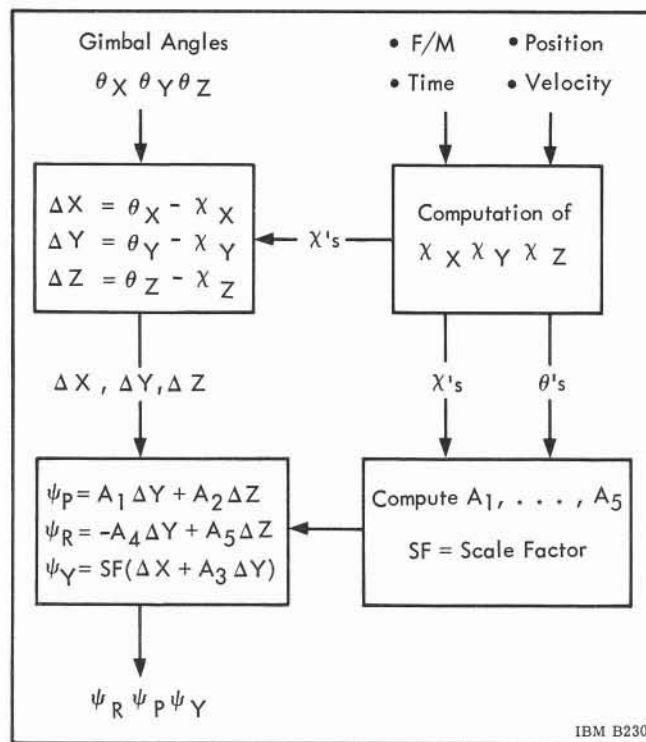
Gimbal Angles
$\theta_X \theta_Y \theta_Z$

• F/M • Position
• Time • Velocity

$\Delta X = \theta_X - \chi_X$
$\Delta Y = \theta_Y - \chi_Y$
$\Delta Z = \theta_Z - \chi_Z$

$\chi$'s

Computation of
$\chi_X \chi_Y \chi_Z$

$\Delta X, \Delta Y, \Delta Z$

$\chi$'s

$\theta$'s

$\psi_P = A_1 \Delta Y + A_2 \Delta Z$
$\psi_R = -A_4 \Delta Y + A_5 \Delta Z$
$\psi_Y = SF(\Delta X + A_3 \Delta Y)$

Compute $A_1, \ldots, A_5$
SF = Scale Factor

$\psi_R \psi_P \psi_Y$

IBM B230